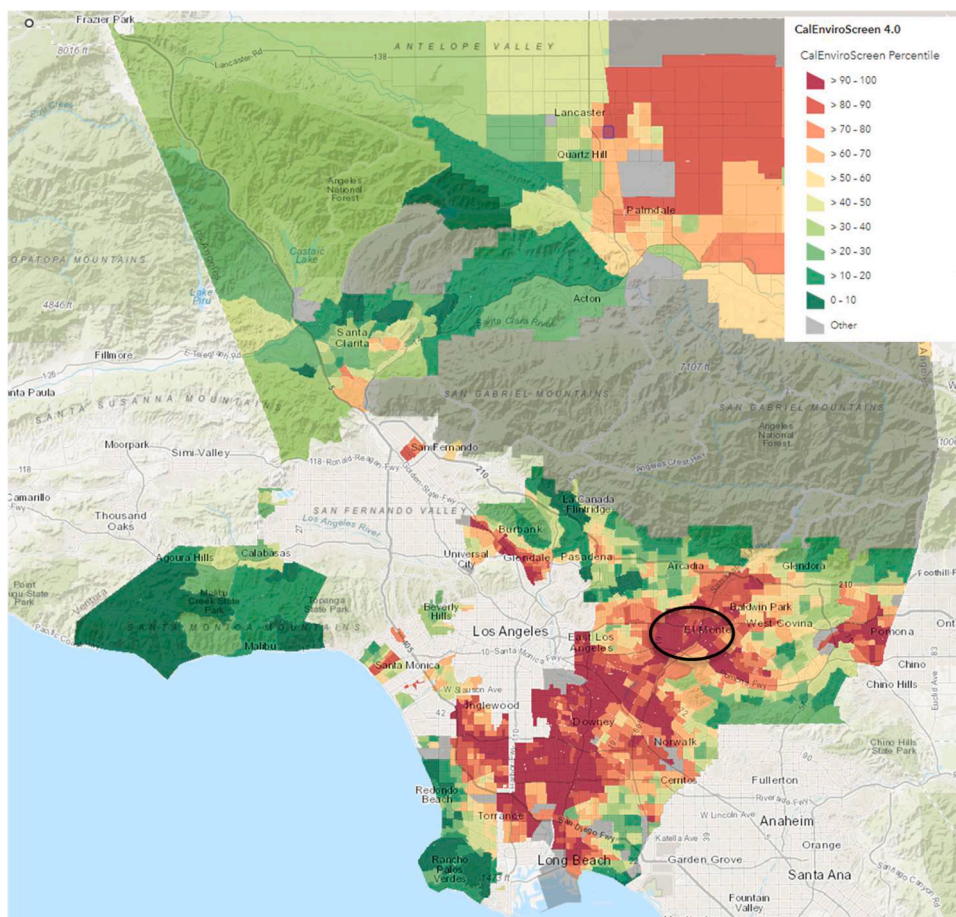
CalEnviroScreen 4.0

CalEnviroScreen Percentile

> 90 - 100
> 80 - 90
> 70 - 80
> 60 - 70
> 50 - 60
> 40 - 50
> 30 - 40
> 20 - 30
> 10 - 20
0 - 10
Other

Frazier Park
8016 ft
ANTELOPE VALLEY
Lancaster Rd
138
Lancaster
Quartz Hill
Palmdale
Angeles National Forest
Castaic Lake
OPATOPA MOUNTAINS
4846 ft
Lake Piru
Acton
Santa Clara River
Santa Clarita
Fillmore
126
nta Paula
SANTA SUSANNA MOUNTAINS
SAN GABRIEL MOUNTAINS
7107 ft
SAN GABRIEL MOUNTAINS
Angeles National Forest
Moorpark
Simi Valley
San Fernando
118 Ronald Reagan Fwy
Foothill Fwy
210
Camarillo
Thousand Oaks
SAN FERNANDO VALLEY
La Canada Flintridge
Los Angeles River
Burbank
Glendale
Pasadena
Universal City
Arcadia
Glendora
Agoura Hills
Calabasas
Malibu Creek State Park
Topanga State Park
SANTA MONICA MOUNTAINS
Point Mugu State Park
Malibu
Beverly Hills
Los Angeles
East Los Angeles
El Monte
Baldwin Park
West Covina
Pomona
Ont
Chino
Chino Hills
Santa Monica
10 Santa Monica Fwy
405
W Slauson Ave
42
Inglewood
Downey
Norwalk
Chino Hills State Park
Cerritos
Fullerton
Redondo Beach
Torrance
San Diego Fwy
W Lincoln Ave
Anaheim
Katella Ave
Orange
Rancho Palos Verdes
Long Beach
Garden Grove
Santa Ana
Fountain Valley